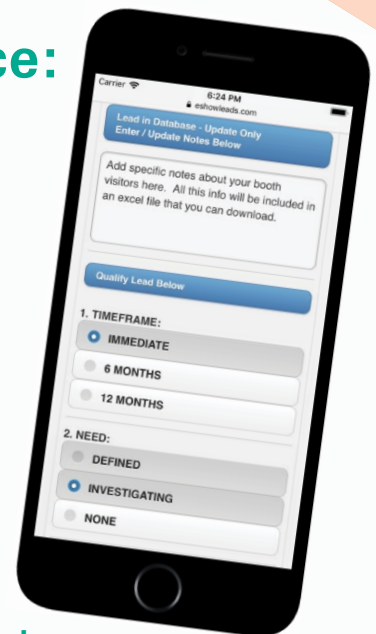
ce:

Carrier
6:24 PM
eshowleads.com

Lead in Database - Update Only
Enter / Update Notes Below

Add specific notes about your booth visitors here. All this info will be included in an excel file that you can download.

Qualify Lead Below

1. TIMEFRAME:
IMMEDIATE
6 MONTHS
12 MONTHS

2. NEED:
DEFINED
INVESTIGATING
NONE